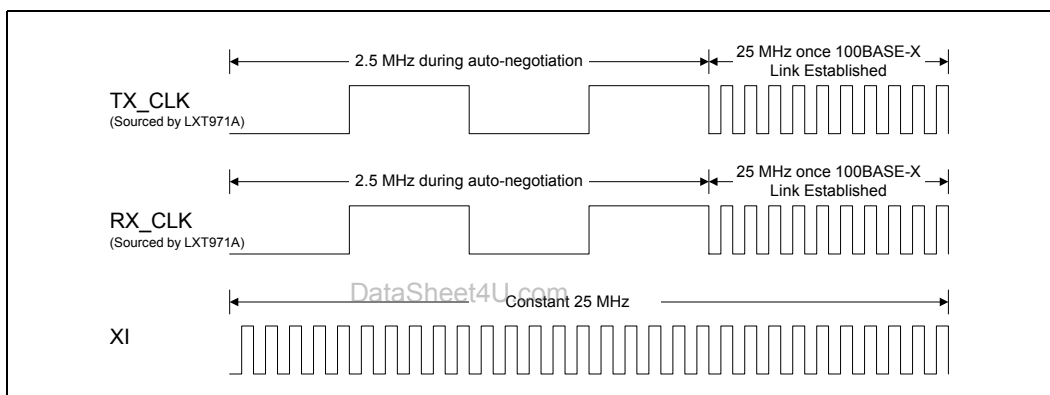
2.5 MHz during auto-negotiation
25 MHz once 100BASE-X Link Established

TX_CLK
(Sourced by LXT971A)

2.5 MHz during auto-negotiation
25 MHz once 100BASE-X Link Established

RX_CLK
(Sourced by LXT971A)

DataSheet4U.com
Constant 25 MHz

XI